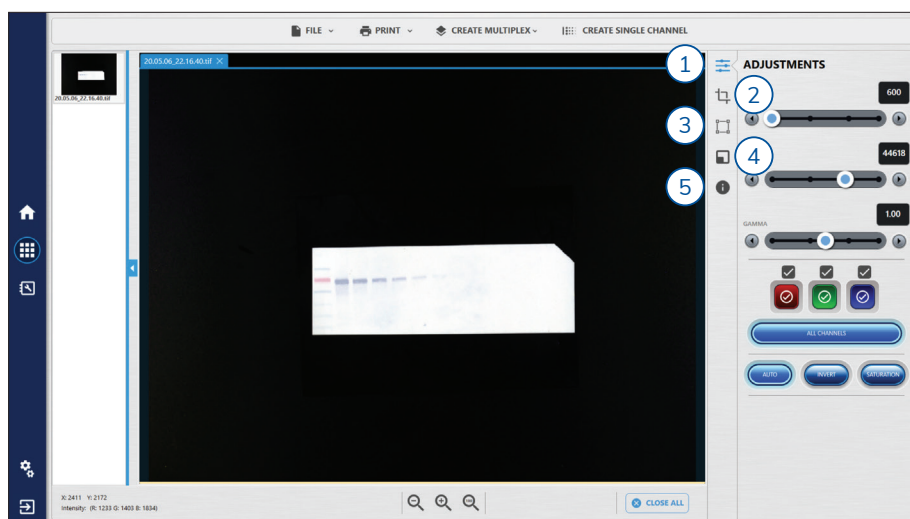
FILE PRINT CREATE MULTIPLEX CREATE SINGLE CHANNEL

20.05.06_22.16.40.tif

20.05.06_22.16.40.tif

1

2

3

4

5

ADJUSTMENTS

600

44618

GAMMA

1.00

ALL CHANNELS

AUTO INVERT SATURATION

X: 2411 Y: 2172
Intensity: (R: 1233 G: 1403 B: 1634)

CLOSE ALL